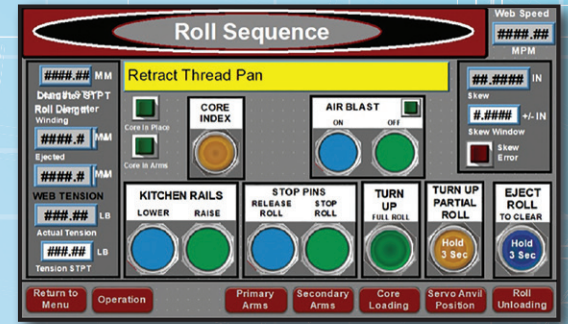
Roll Sequence

Web Speed
####.##
MPM

####.## MM
Diameter STPT
Roll Diameter
Winding
####.# MM
Ejected
####.# MM
WEB TENSION
###.## LB
Actual Tension
###.## LB
Tension STPT

Retract Thread Pan

Core In Place
Core In Arms

CORE INDEX

AIR BLAST
ON
OFF

##.#### IN
Skew
#.#### +/- IN
Skew Window
Skew Error

KITCHEN RAILS
LOWER
RAISE

STOP PINS
RELEASE ROLL
STOP ROLL

TURN UP
FULL ROLL

TURN UP PARTIAL ROLL
Hold 3 Sec

EJECT ROLL
TO CLEAR
Hold 3 Sec

Return to Menu
Operation
Primary Arms
Secondary Arms
Core Loading
Servo Anvil Position
Roll Unloading